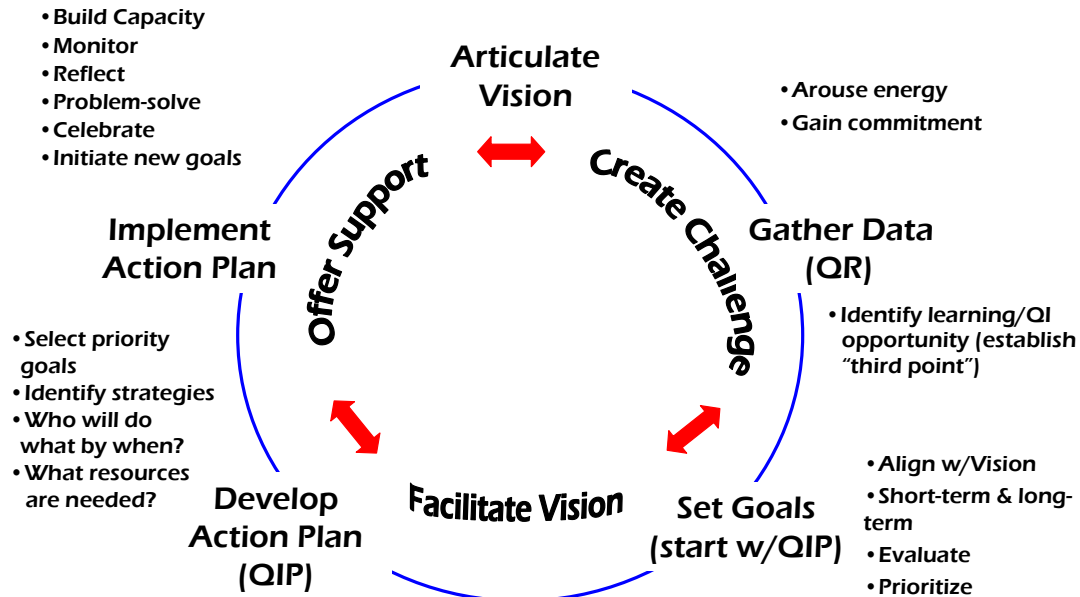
• Build Capacity
• Monitor
• Reflect
• Problem-solve
• Celebrate
• Initiate new goals

Articulate Vision

• Arouse energy
• Gain commitment

Offer Support

Create Challenge

Implement Action Plan

Gather Data (QR)

• Identify learning/QI opportunity (establish "third point")

• Select priority goals
• Identify strategies
• Who will do what by when?
• What resources are needed?

Facilitate Vision

• Align w/Vision
• Short-term & long-term
• Evaluate
• Prioritize

Develop Action Plan (QIP)

Set Goals (start w/QIP)